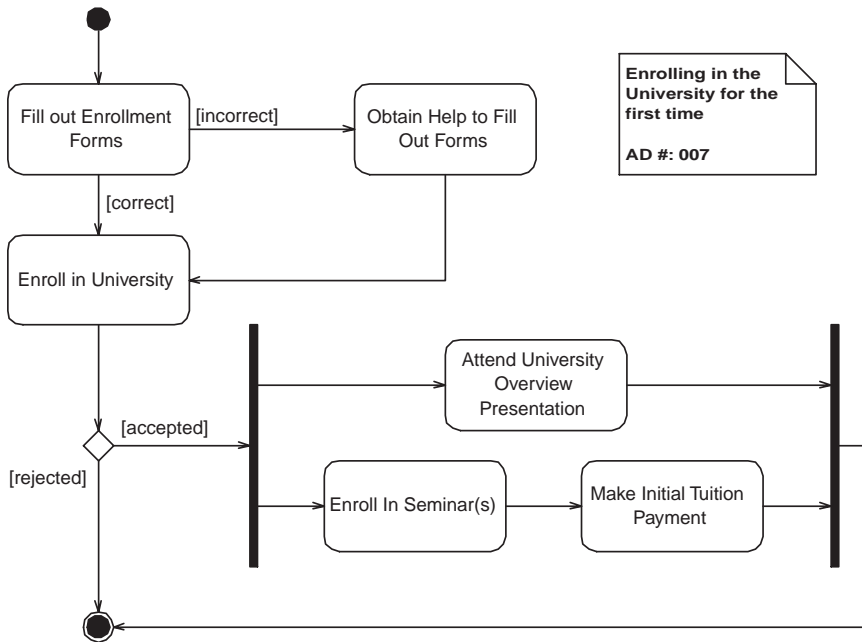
Fill out Enrollment Forms

[incorrect]

Obtain Help to Fill Out Forms

Enrolling in the University for the first time

AD #: 007

[correct]

Enroll in University

Attend University Overview Presentation

[accepted]

[rejected]

Enroll In Seminar(s)

Make Initial Tuition Payment